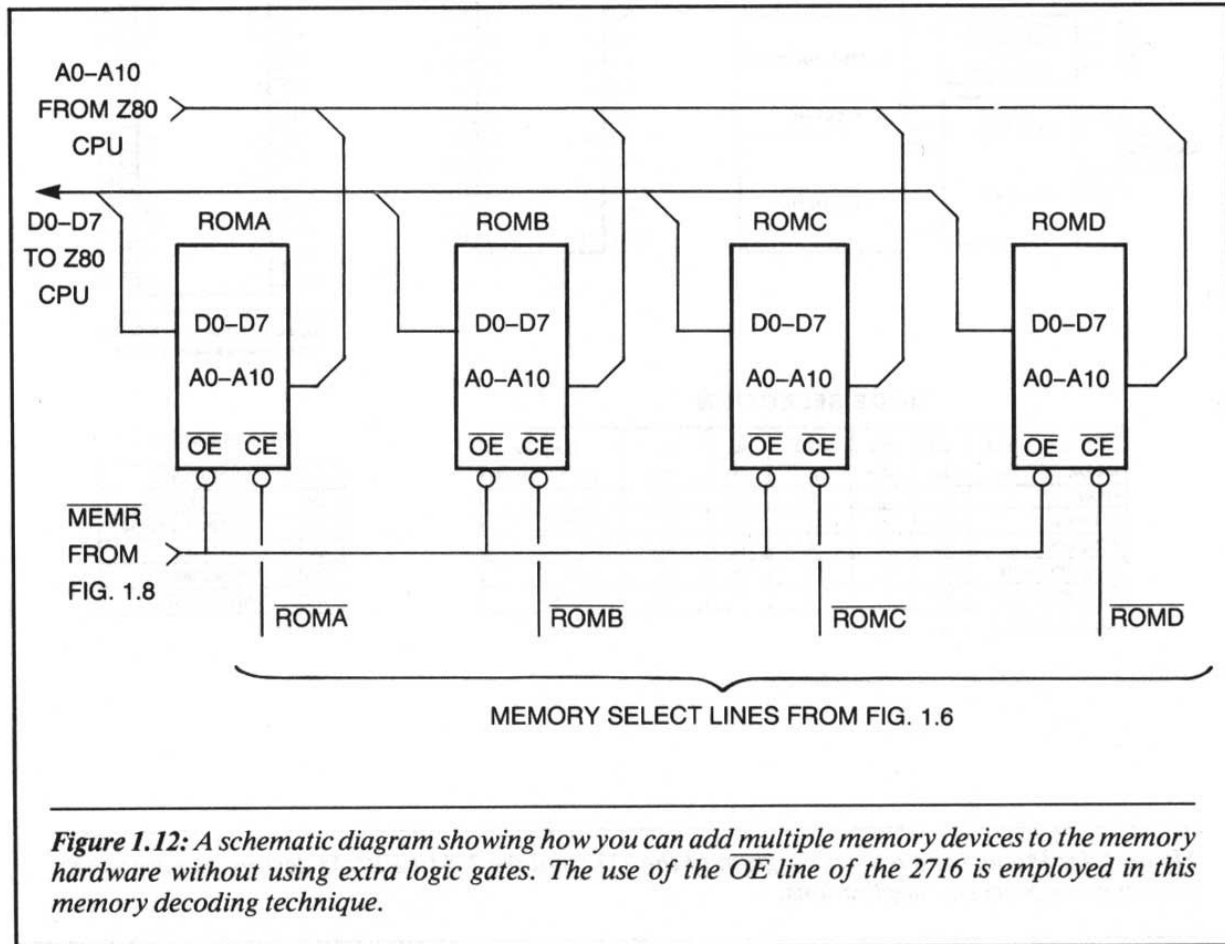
A0–A10
FROM Z80
CPU

D0–D7
TO Z80
CPU

ROMA

D0–D7
A0–A10
$\overline{OE}$ $\overline{CE}$

ROMB

D0–D7
A0–A10
$\overline{OE}$ $\overline{CE}$

ROMC

D0–D7
A0–A10
$\overline{OE}$ $\overline{CE}$

ROMD

D0–D7
A0–A10
$\overline{OE}$ $\overline{CE}$

$\overline{MEMR}$
FROM
FIG. 1.8

$\overline{ROMA}$
$\overline{ROMB}$
$\overline{ROMC}$
$\overline{ROMD}$

MEMORY SELECT LINES FROM FIG. 1.6

*Figure 1.12:* A schematic diagram showing how you can add multiple memory devices to the memory hardware without using extra logic gates. The use of the $\overline{OE}$ line of the 2716 is employed in this memory decoding technique.